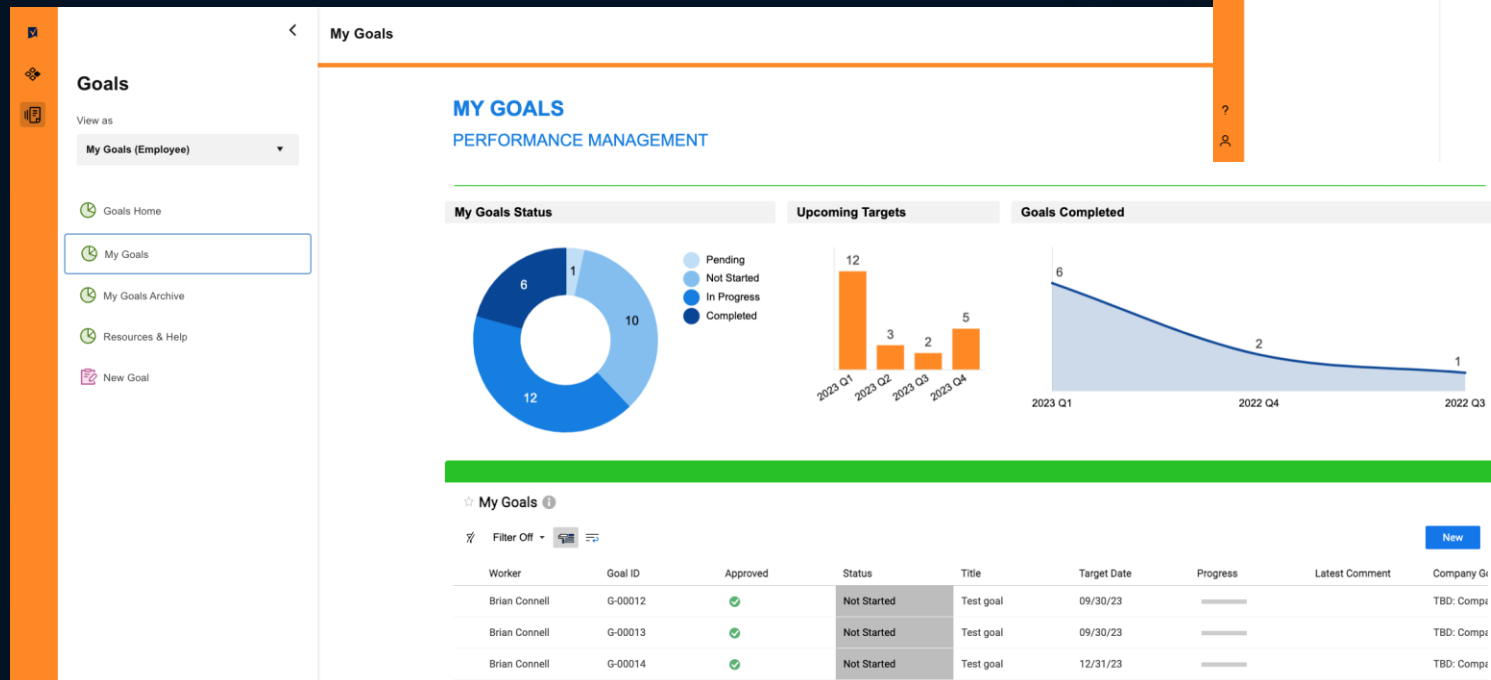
Goals

View as

My Goals (Employee)

Goals Home

My Goals

My Goals Archive

Resources & Help

New Goal

My Goals

?

MY GOALS

PERFORMANCE MANAGEMENT

My Goals Status

Upcoming Targets

Goals Completed

1
10
12
6

Pending
Not Started
In Progress
Completed

12
3
2
5
2023 Q1
2023 Q2
2023 Q3
2023 Q4

6
2
1
2023 Q1
2022 Q4
2022 Q3

My Goals

Filter Off

New

| Worker | Goal ID | Approved | Status | Title | Target Date | Progress | Latest Comment | Company Go |
|---|---|---|---|---|---|---|---|---|
| Brian Connell | G-00012 | | Not Started | Test goal | 09/30/23 | | | TBD: Compa |
| Brian Connell | G-00013 | | Not Started | Test goal | 09/30/23 | | | TBD: Compa |
| Brian Connell | G-00014 | | Not Started | Test goal | 12/31/23 | | | TBD: Compa |